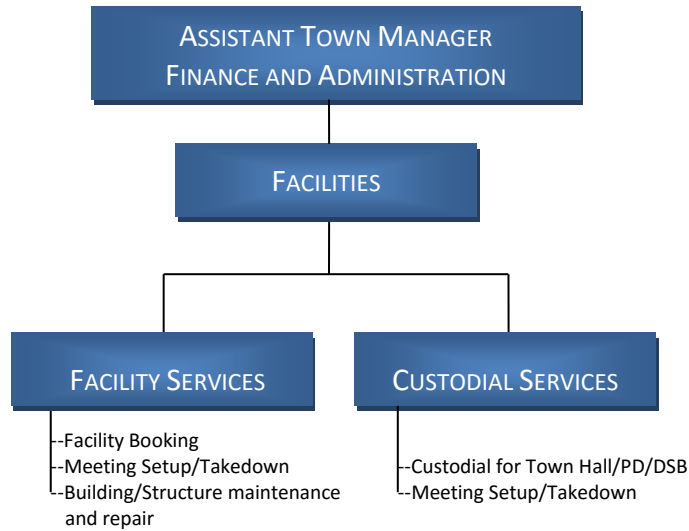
Assistant Town Manager
Finance and Administration

Facilities

Facility Services

Custodial Services

--Facility Booking
--Meeting Setup/Takedown
--Building/Structure maintenance and repair

--Custodial for Town Hall/PD/DSB
--Meeting Setup/Takedown